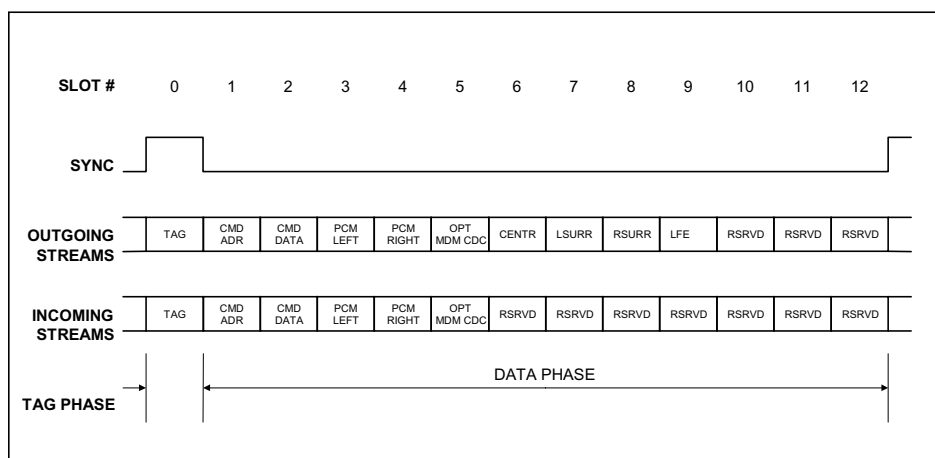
SLOT # 0 1 2 3 4 5 6 7 8 9 10 11 12

SYNC

OUTGOING STREAMS

| TAG | CMD ADR | CMD DATA | PCM LEFT | PCM RIGHT | OPT MDM CDC | CENTR | LSURR | RSURR | LFE | RSRVD | RSRVD | RSRVD |
|---|---|---|---|---|---|---|---|---|---|---|---|---|

INCOMING STREAMS

| TAG | CMD ADR | CMD DATA | PCM LEFT | PCM RIGHT | OPT MDM CDC | RSRVD | RSRVD | RSRVD | RSRVD | RSRVD | RSRVD | RSRVD |
|---|---|---|---|---|---|---|---|---|---|---|---|---|

DATA PHASE

TAG PHASE